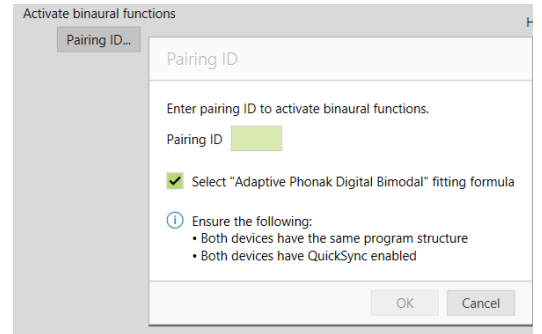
Activate binaural functions

Pairing ID...

H

Pairing ID

Enter pairing ID to activate binaural functions.

Pairing ID

Select "Adaptive Phonak Digital Bimodal" fitting formula

Ensure the following:
• Both devices have the same program structure
• Both devices have QuickSync enabled

OK

Cancel